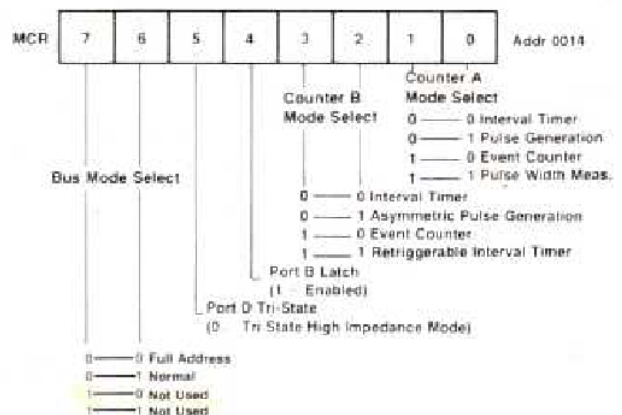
MCR 7 6 5 4 3 2 1 0 Addr 0014

Counter A Mode Select
0 — 0 Interval Timer
0 — 1 Pulse Generation
1 — 0 Event Counter
1 — 1 Pulse Width Meas.

Counter B Mode Select
0 — 0 Interval Timer
0 — 1 Asymmetric Pulse Generation
1 — 0 Event Counter
1 — 1 Retriggerable Interval Timer

Bus Mode Select

Port B Latch
(1 – Enabled)

Port D Tri-State
(0 – Tri State High Impedance Mode)

0 — 0 Full Address
0 — 1 Normal
1 — 0 Not Used
1 — 1 Not Used